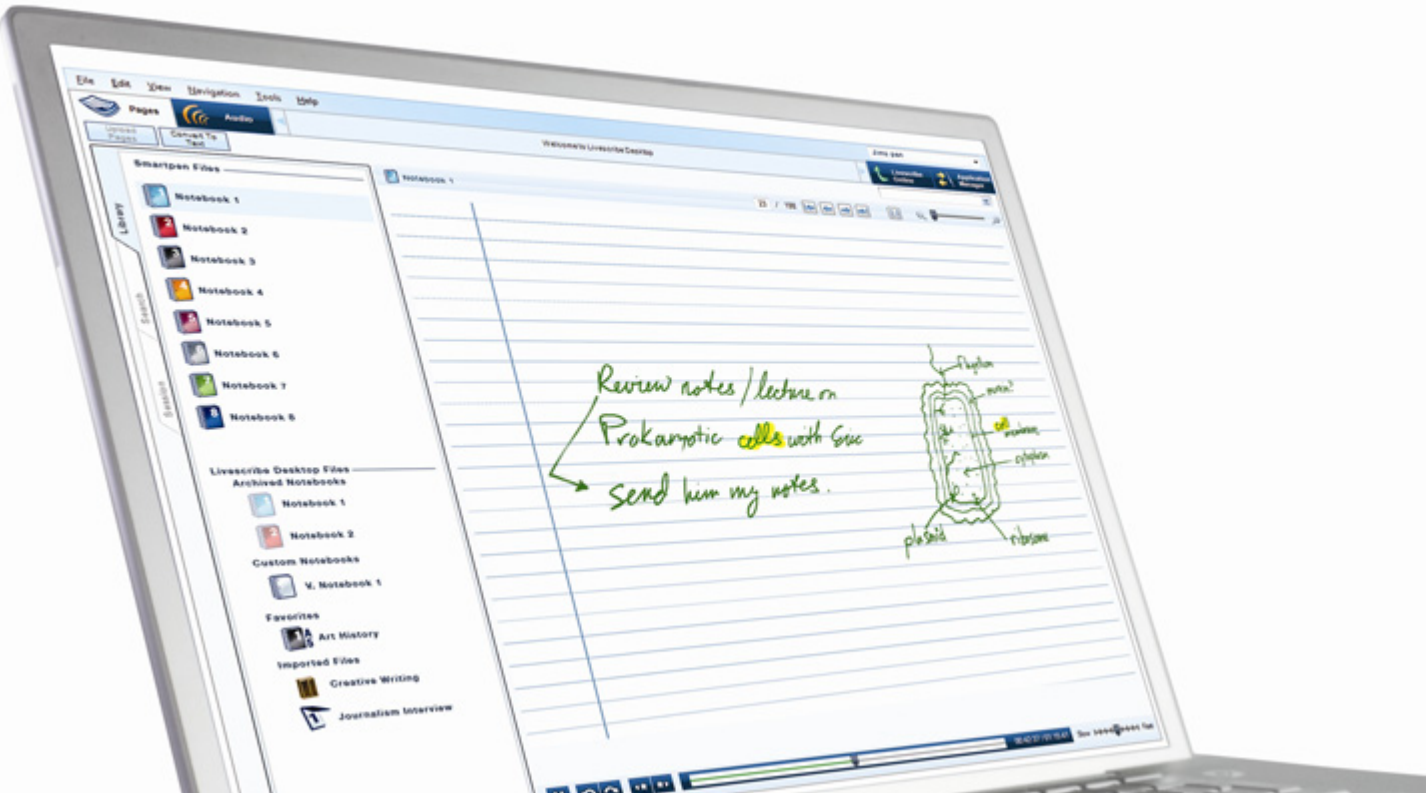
File Edit View Navigation Tools Help

Pages Audio

Upload Pages Convert To Text

Welcome to Livescribe Desktop

Livescribe Online Application Manager

Smartpen Files

Library Search Session

Notebook 1
Notebook 2
Notebook 3
Notebook 4
Notebook 5
Notebook 6
Notebook 7
Notebook 8

Livescribe Desktop Files
Archived Notebooks
Notebook 1
Notebook 2
Custom Notebooks
V. Notebook 1
Favorites
Art History
Imported Files
Creative Writing
Journalism Interview

Notebook 1

Review notes / lecture on Prokaryotic cells with Sue

Send him my notes.

flagellum
protein?
cell membrane
cytoplasm
plasmid
ribosome

Slow Speed Fast